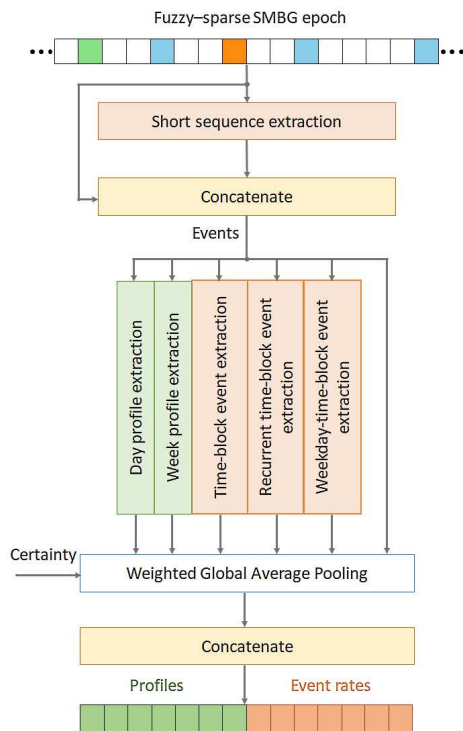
Fuzzy–sparse SMBG epoch

Short sequence extraction

Concatenate

Events

Day profile extraction

Week profile extraction

Time-block event extraction

Recurrent time-block event extraction

Weekday-time-block event extraction

Certainty

Weighted Global Average Pooling

Concatenate

Profiles

Event rates